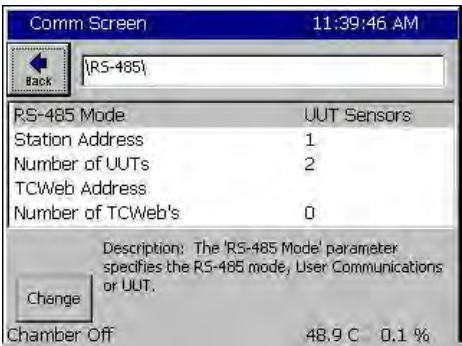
Comm Screen 11:39:46 AM

Back

\RS-485\

| | |
|---|---|
| RS-485 Mode | UUT Sensors |
| Station Address | 1 |
| Number of UUTs | 2 |
| TCWeb Address | |
| Number of TCWeb's | 0 |

Description: The 'RS-485 Mode' parameter specifies the RS-485 mode, User Communications or UUT.

Change

Chamber Off 48.9 C 0.1 %